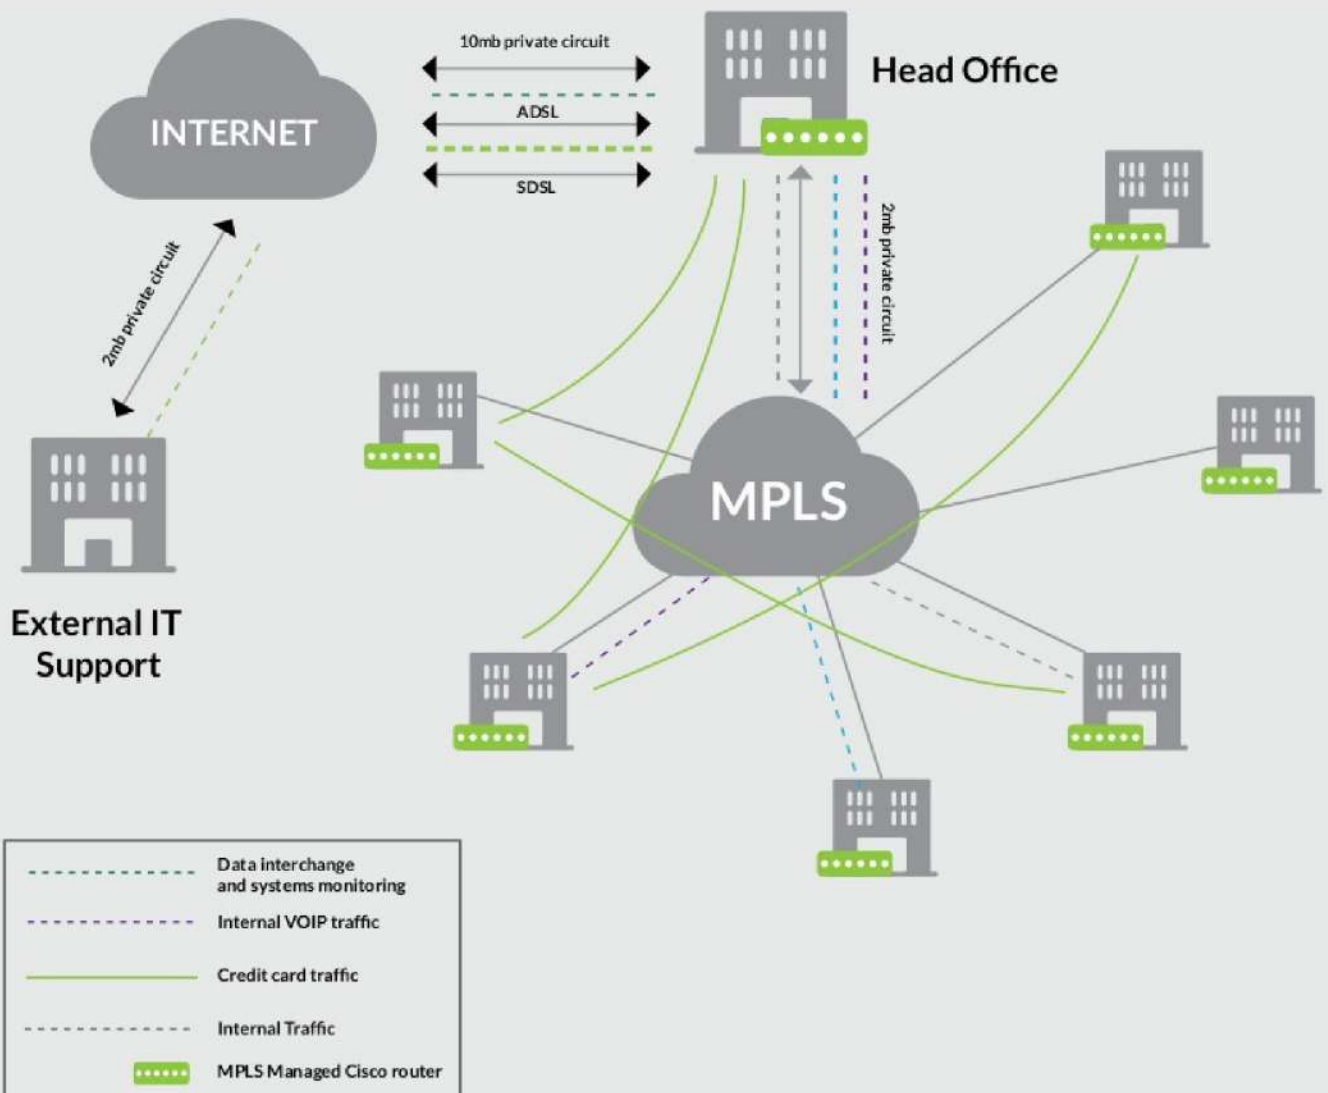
INTERNET

10mb private circuit

ADSL

SDSL

Head Office

2mb private circuit

2mb private circuit

External IT Support

MPLS

Data interchange and systems monitoring

Internal VOIP traffic

Credit card traffic

Internal Traffic

MPLS Managed Cisco router